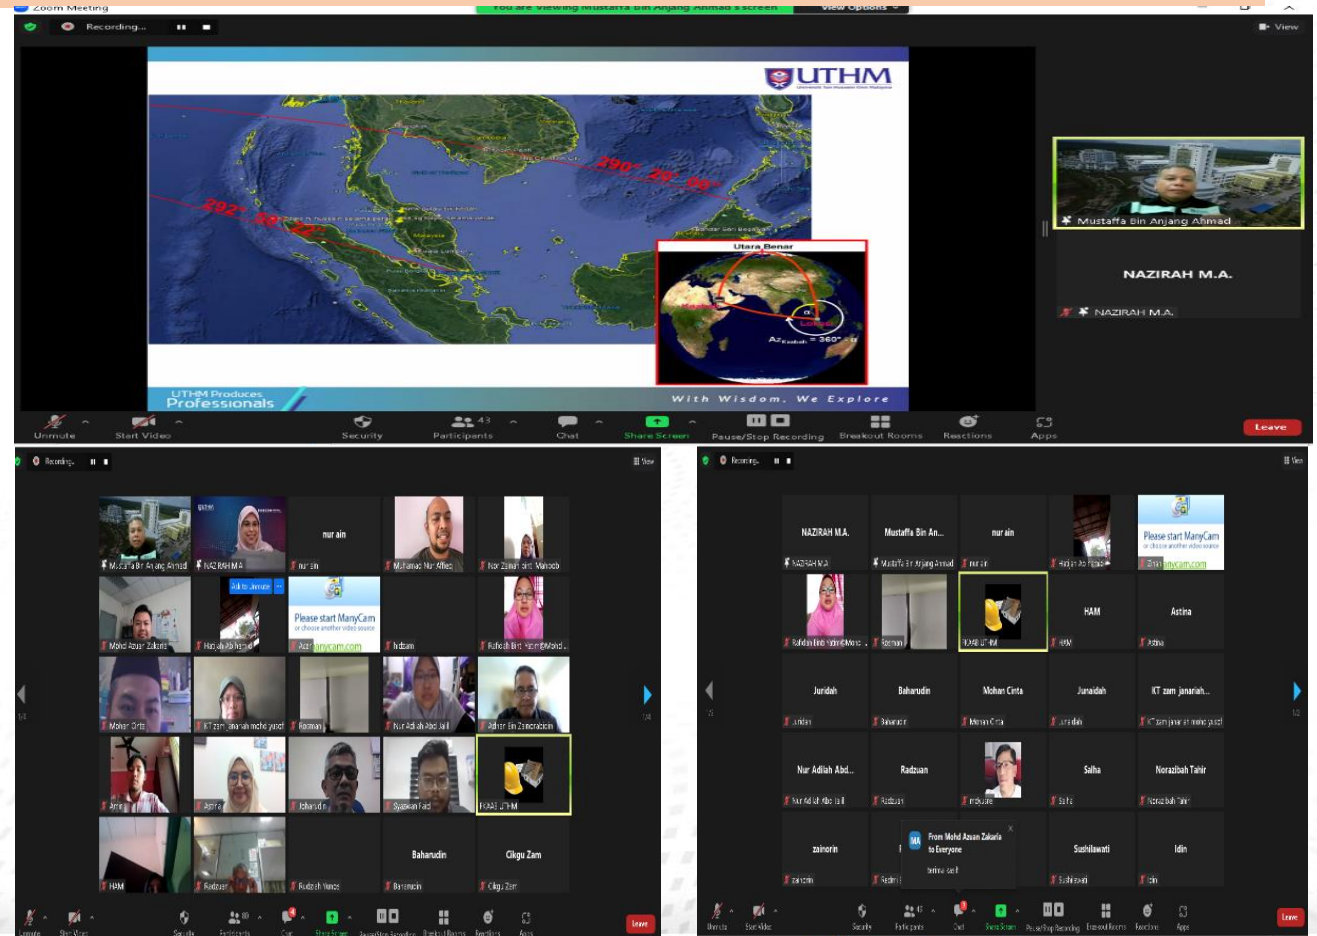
Zoom Meeting
You are viewing Mustaffa Bin Anjang Ahmad's screen
View Options
Recording...
View

UTHM

290° 29' 06"
292° 38' 22"

Utara Benar
Lokasi
$Az_{Kaabah} = 360° - \alpha$

UTHM Produces Professionals
With Wisdom, We Explore

Mustaffa Bin Anjang Ahmad
NAZIRAH M.A.
NAZIRAH M.A.

Unmute
Start Video
Security
Participants 43
Chat
Share Screen
Pause/Stop Recording
Breakout Rooms
Reactions
Apps
Leave

Recording...
View
Mustaffa Bin Anjang Ahmad
NAZIRAH M.A.
nur ain
nur ain
Muhamad Nur Affies
Nor Zainun binti Mahzeb
Mohd Azuan Zakaria
Ask to Unmute
Please start ManyCam
or choose another video source
manycam.com
Irdham
Rafidah Binti Hashim@Mohd...
Mohan Cinta
KT zam janariah mohd yusof
Rosman
Nur Adliah Abd Jalil
Radzan Bin Zamzaroddin
Astina
Astina
Jeharudin
Syazwan Faid
FKAAB UTHM
HAM
Radzuan
Rudziah Yunos
Baharudin
Baharudin
Cikgu Zam
Cikgu Zam
Unmute
Start Video
Security
Participants
Chat
Share Screen
Pause/Stop Recording
Breakout Rooms
Reactions
Apps
Leave

Recording...
View
NAZIRAH M.A.
NAZIRAH M.A.
Mustaffa Bin An...
Mustaffa Bin Anjang Ahmad
nur ain
nur ain
Please start ManyCam
or choose another video source
manycam.com
Rafidah Binti Hashim@Mohd...
Rosman
FKAAB UTHM
HAM
HAM
Astina
Astina
Juridah
Juridah
Baharudin
Baharudin
Mohan Cinta
Mohan Cinta
Junaidah
Junaidah
KT zam janariah...
KT zam janariah mohd yusof
Nur Adliah Abd...
Nur Adliah Abd Jalil
Radzuan
Radzuan
Salha
Salha
Norazibah Tahir
Norazibah Tahir
zainorin
zainorin
From Mohd Azuan Zakaria to Everyone
terima kasih
Sushilawati
Sushilawati
Idin
Idin
Unmute
Start Video
Security
Participants
Chat
Share Screen
Pause/Stop Recording
Breakout Rooms
Reactions
Apps
Leave